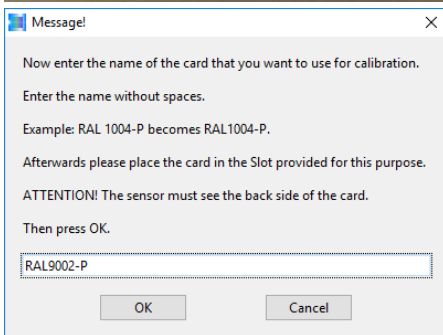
Message!

×

Now enter the name of the card that you want to use for calibration.

Enter the name without spaces.

Example: RAL 1004-P becomes RAL1004-P.

Afterwards please place the card in the Slot provided for this purpose.

ATTENTION! The sensor must see the back side of the card.

Then press OK.

RAL9002-P

OK

Cancel